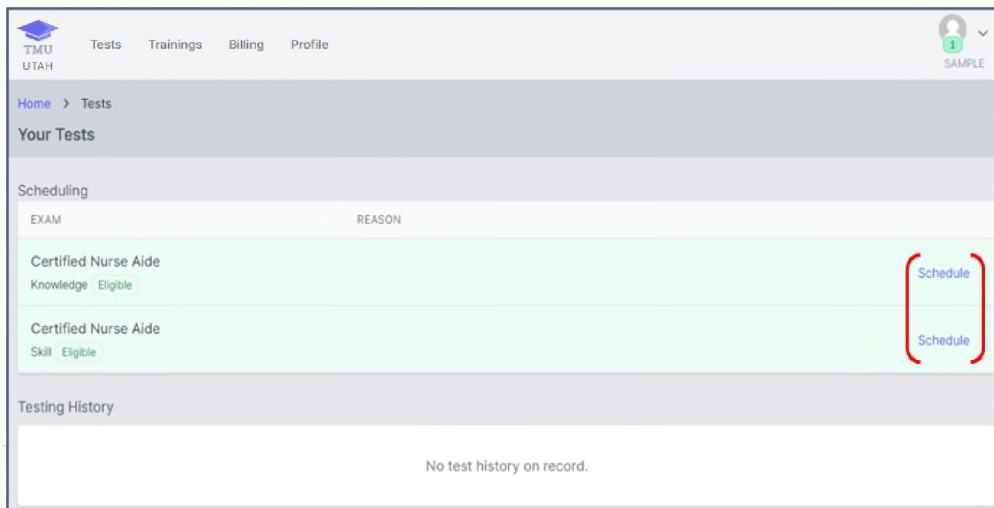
TMU UTAH

Tests Trainings Billing Profile

1
SAMPLE

Home > Tests

Your Tests

Scheduling

| EXAM | REASON | |
|---|---|---|
| Certified Nurse Aide<br>Knowledge Eligible | | Schedule |
| Certified Nurse Aide<br>Skill Eligible | | Schedule |

Testing History

No test history on record.